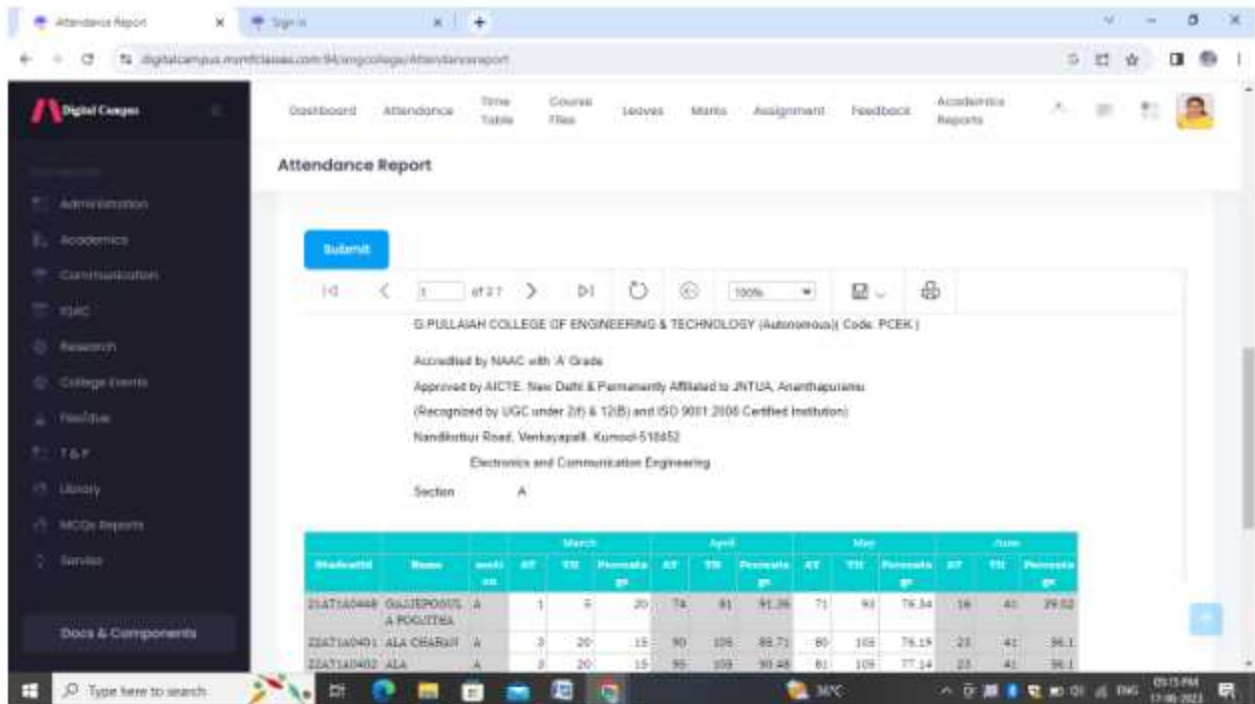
Attendance Report | Sign in

digitalcampus.mrmfclasses.com/...college/Attendancereport

Digital Campus

Dashboard Attendance Time Table Course Files Leaves Marks Assignment Feedback Academics Reports

Administration
Academics
Communication
IQAC
Research
College Events
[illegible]
T&P
Library
MCQs Reports
Services

Docs & Components

Attendance Report

Submit

1 of 27 100%

G.PULLAIAH COLLEGE OF ENGINEERING & TECHNOLOGY (Autonomous)( Code: PCEK )

Accredited by NAAC with 'A' Grade

Approved by AICTE, New Delhi & Permanently Affiliated to JNTUA, Ananthapuramu

(Recognized by UGC under 2(f) & 12(B) and ISO 9001:2008 Certified Institution)

Nandikotkur Road, Venkayapalli, Kurnool-518452

Electronics and Communication Engineering

Section A

| StudentId | Name | section | March AT | March TH | March Percentage | April AT | April TH | April Percentage | May AT | May TH | May Percentage | June AT | June TH | June Percentage |
|---|---|---|---|---|---|---|---|---|---|---|---|---|---|---|
| 21AT1A0448 | GAJJEPOGUL A POOJITHA | A | 1 | 5 | 20 | 74 | 81 | 91.36 | 71 | 93 | 76.34 | 16 | 41 | 39.02 |
| 22AT1A0401 | ALA CHARAN | A | 3 | 20 | 15 | 90 | 105 | 85.71 | 80 | 105 | 76.19 | 23 | 41 | 56.1 |
| 22AT1A0402 | ALA | A | 3 | 20 | 15 | 95 | 105 | 90.48 | 81 | 105 | 77.14 | 23 | 41 | 56.1 |

Type here to search

34°C ENG 03:15 PM 17-06-2023